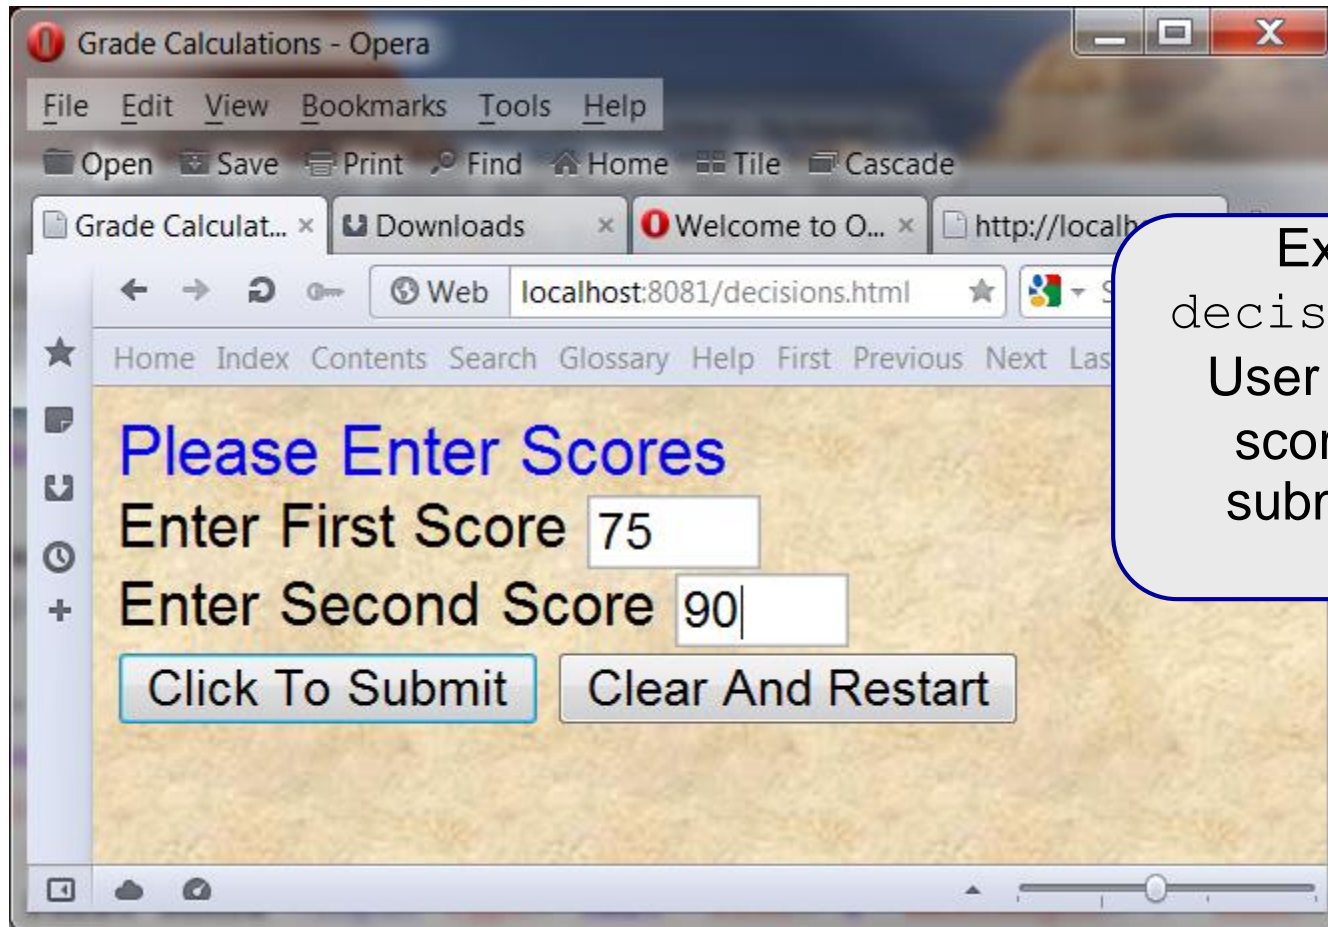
Grade Calculations - Opera

File Edit View Bookmarks Tools Help

Open Save Print Find Home Tile Cascade

Grade Calculat... × Downloads × Welcome to O... × http://localh

Web localhost:8081/decisions.html

Home Index Contents Search Glossary Help First Previous Next Las

Please Enter Scores

Enter First Score 75

Enter Second Score 90

Click To Submit Clear And Restart

Ex
decis
User
scor
subr